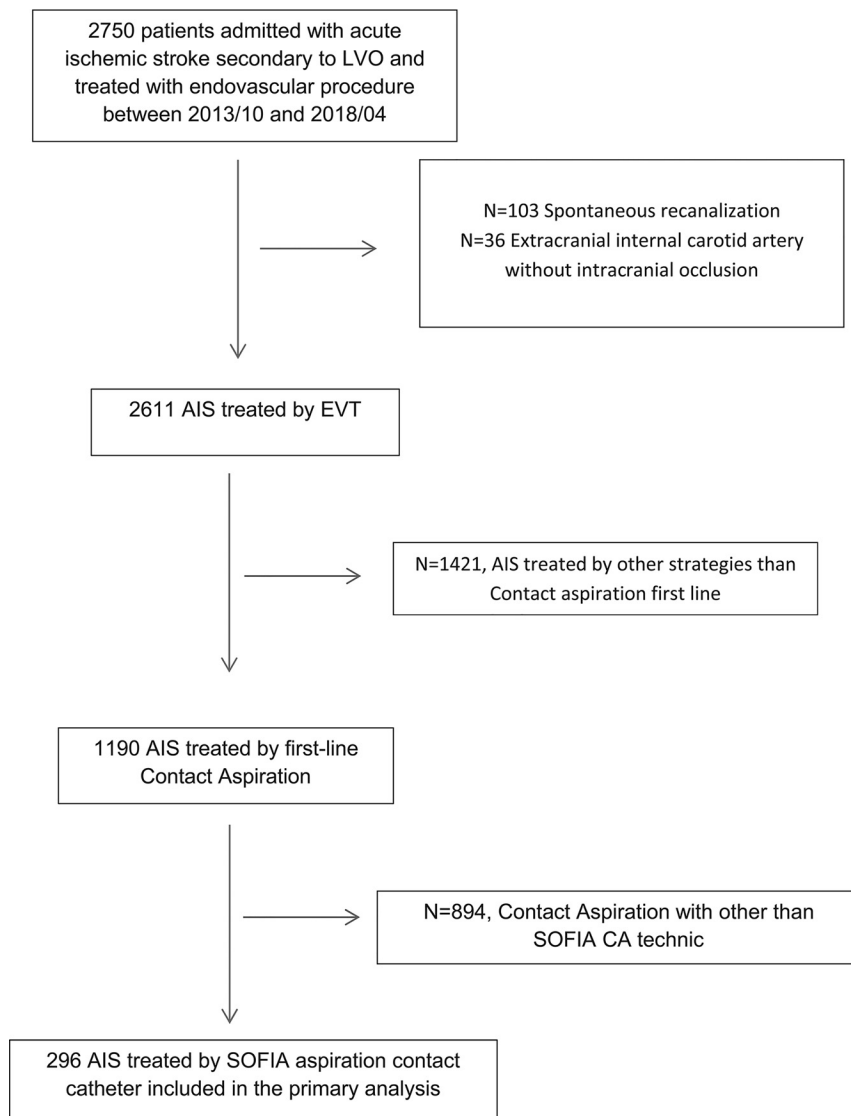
2750 patients admitted with acute ischemic stroke secondary to LVO and treated with endovascular procedure between 2013/10 and 2018/04

N=103 Spontaneous recanalization
N=36 Extracranial internal carotid artery without intracranial occlusion

2611 AIS treated by EVT

N=1421, AIS treated by other strategies than Contact aspiration first line

1190 AIS treated by first-line Contact Aspiration

N=894, Contact Aspiration with other than SOFIA CA technic

296 AIS treated by SOFIA aspiration contact catheter included in the primary analysis